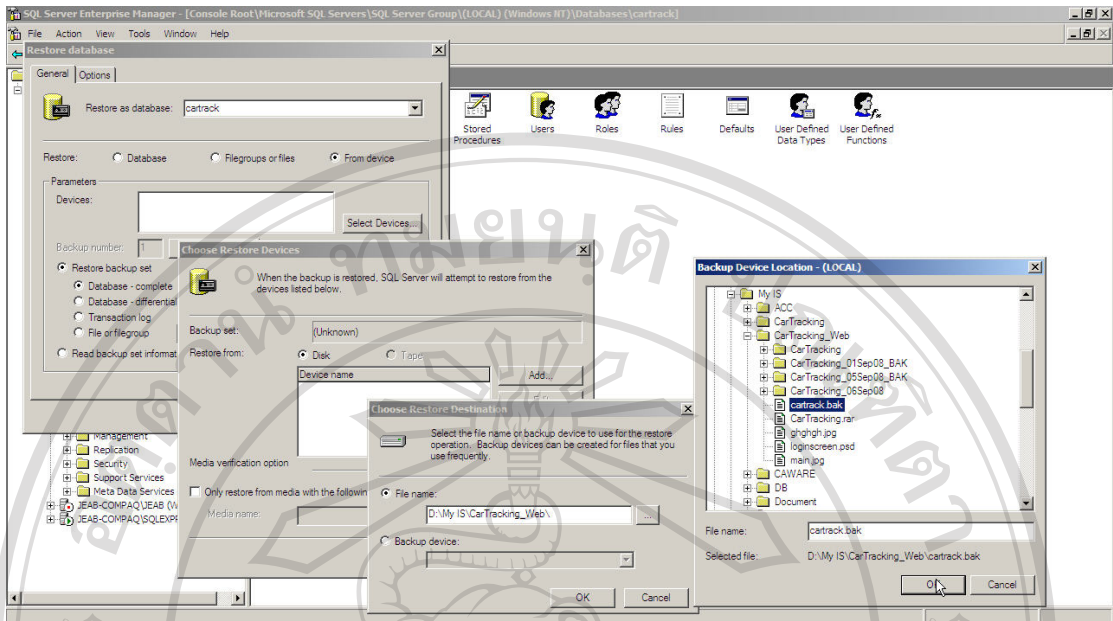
SQL Server Enterprise Manager - [Console Root\Microsoft SQL Servers\SQL Server Group\(LOCAL) (Windows NT)\Databases\cartrack]

File Action View Tools Window Help

Restore database

General | Options

Restore as database: cartrack

Restore: Database Filegroups or files From device

Parameters

Devices:

Select Devices...

Backup number: 1

Restore backup set

Database - complete

Database - differential

Transaction log

File or filegroup

Read backup set informat

Stored Procedures | Users | Roles | Rules | Defaults | User Defined Data Types | User Defined Functions

Choose Restore Devices

When the backup is restored, SQL Server will attempt to restore from the devices listed below.

Backup set: (Unknown)

Restore from: Disk Tape

Device name

Add...

Media verification option

Only restore from media with the followin

Media name:

Management

Replication

Security

Support Services

Meta Data Services

JEAB-COMPAQ\JEAB (W

JEAB-COMPAQ\SQLEXP

Choose Restore Destination

Select the file name or backup device to use for the restore operation. Backup devices can be created for files that you use frequently.

File name:

D:\My IS\CarTracking_Web\

Backup device:

OK Cancel

Backup Device Location - (LOCAL)

My IS

ACC

CarTracking

CarTracking_Web

CarTracking

CarTracking_01Sep08_BAK

CarTracking_05Sep08_BAK

CarTracking_06Sep08

cartrack.bak

CarTracking.rar

ghghgh.jpg

loginscreen.psd

main.jpg

CAWARE

DB

Document

File name: cartrack.bak

Selected file: D:\My IS\CarTracking_Web\cartrack.bak

OK Cancel